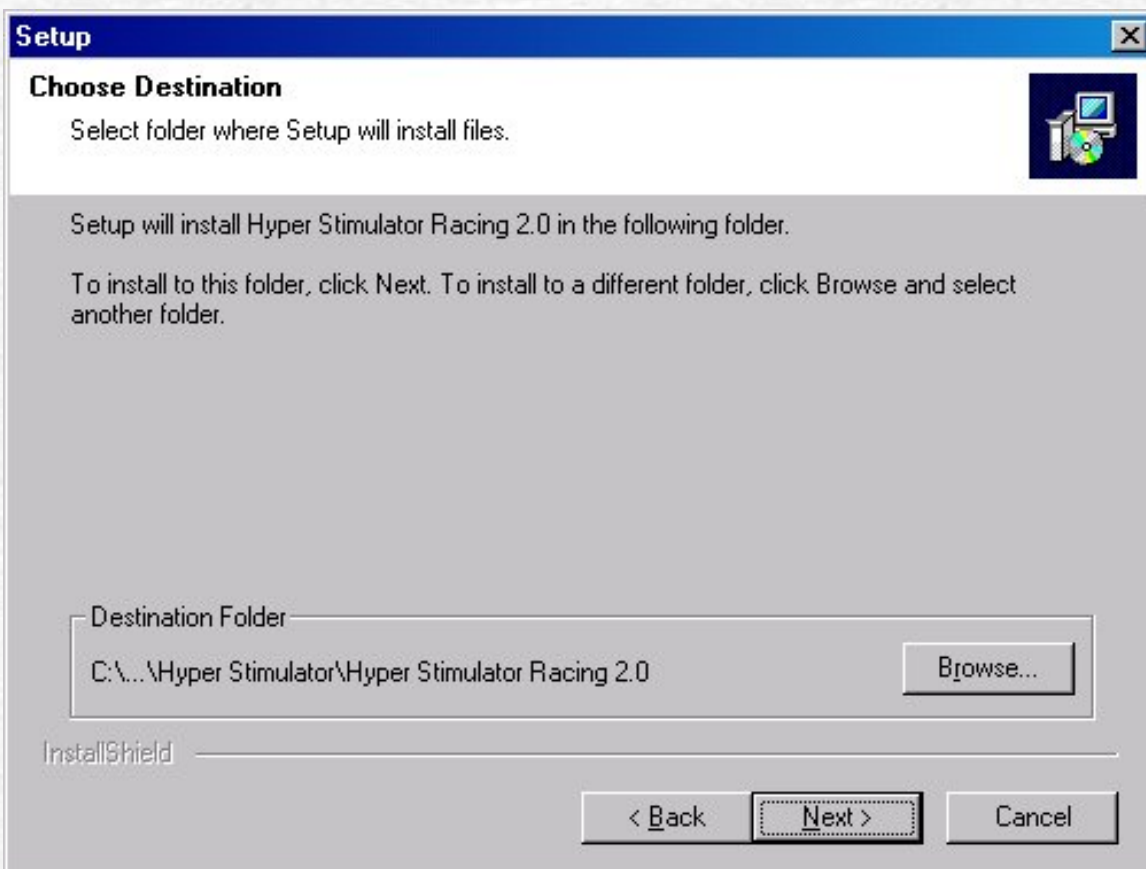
Setup

Choose Destination

Select folder where Setup will install files.

Setup will install Hyper Stimulator Racing 2.0 in the following folder.

To install to this folder, click Next. To install to a different folder, click Browse and select another folder.

Destination Folder

C:\...\Hyper Stimulator\Hyper Stimulator Racing 2.0

Browse...

InstallShield

< Back

Next >

Cancel